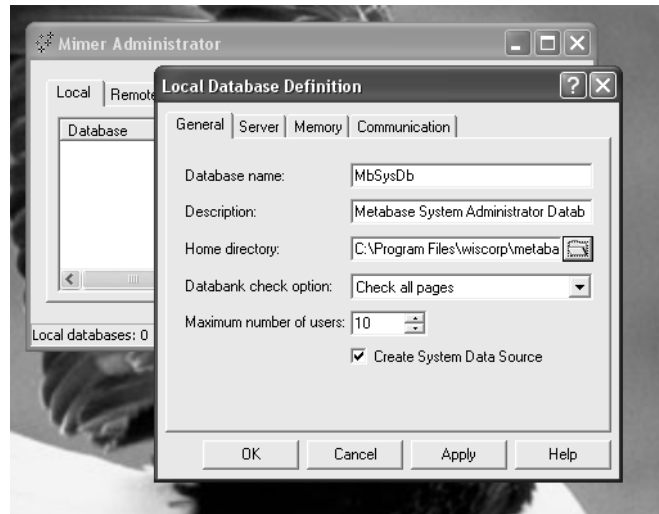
Mimer Administrator

Local | Remote

Database

Local databases: 0

Local Database Definition

General | Server | Memory | Communication

Database name: MbSysDb

Description: Metabase System Administrator Datab

Home directory: C:\Program Files\wiscorp\metaba

Databank check option: Check all pages

Maximum number of users: 10

Create System Data Source

OK | Cancel | Apply | Help